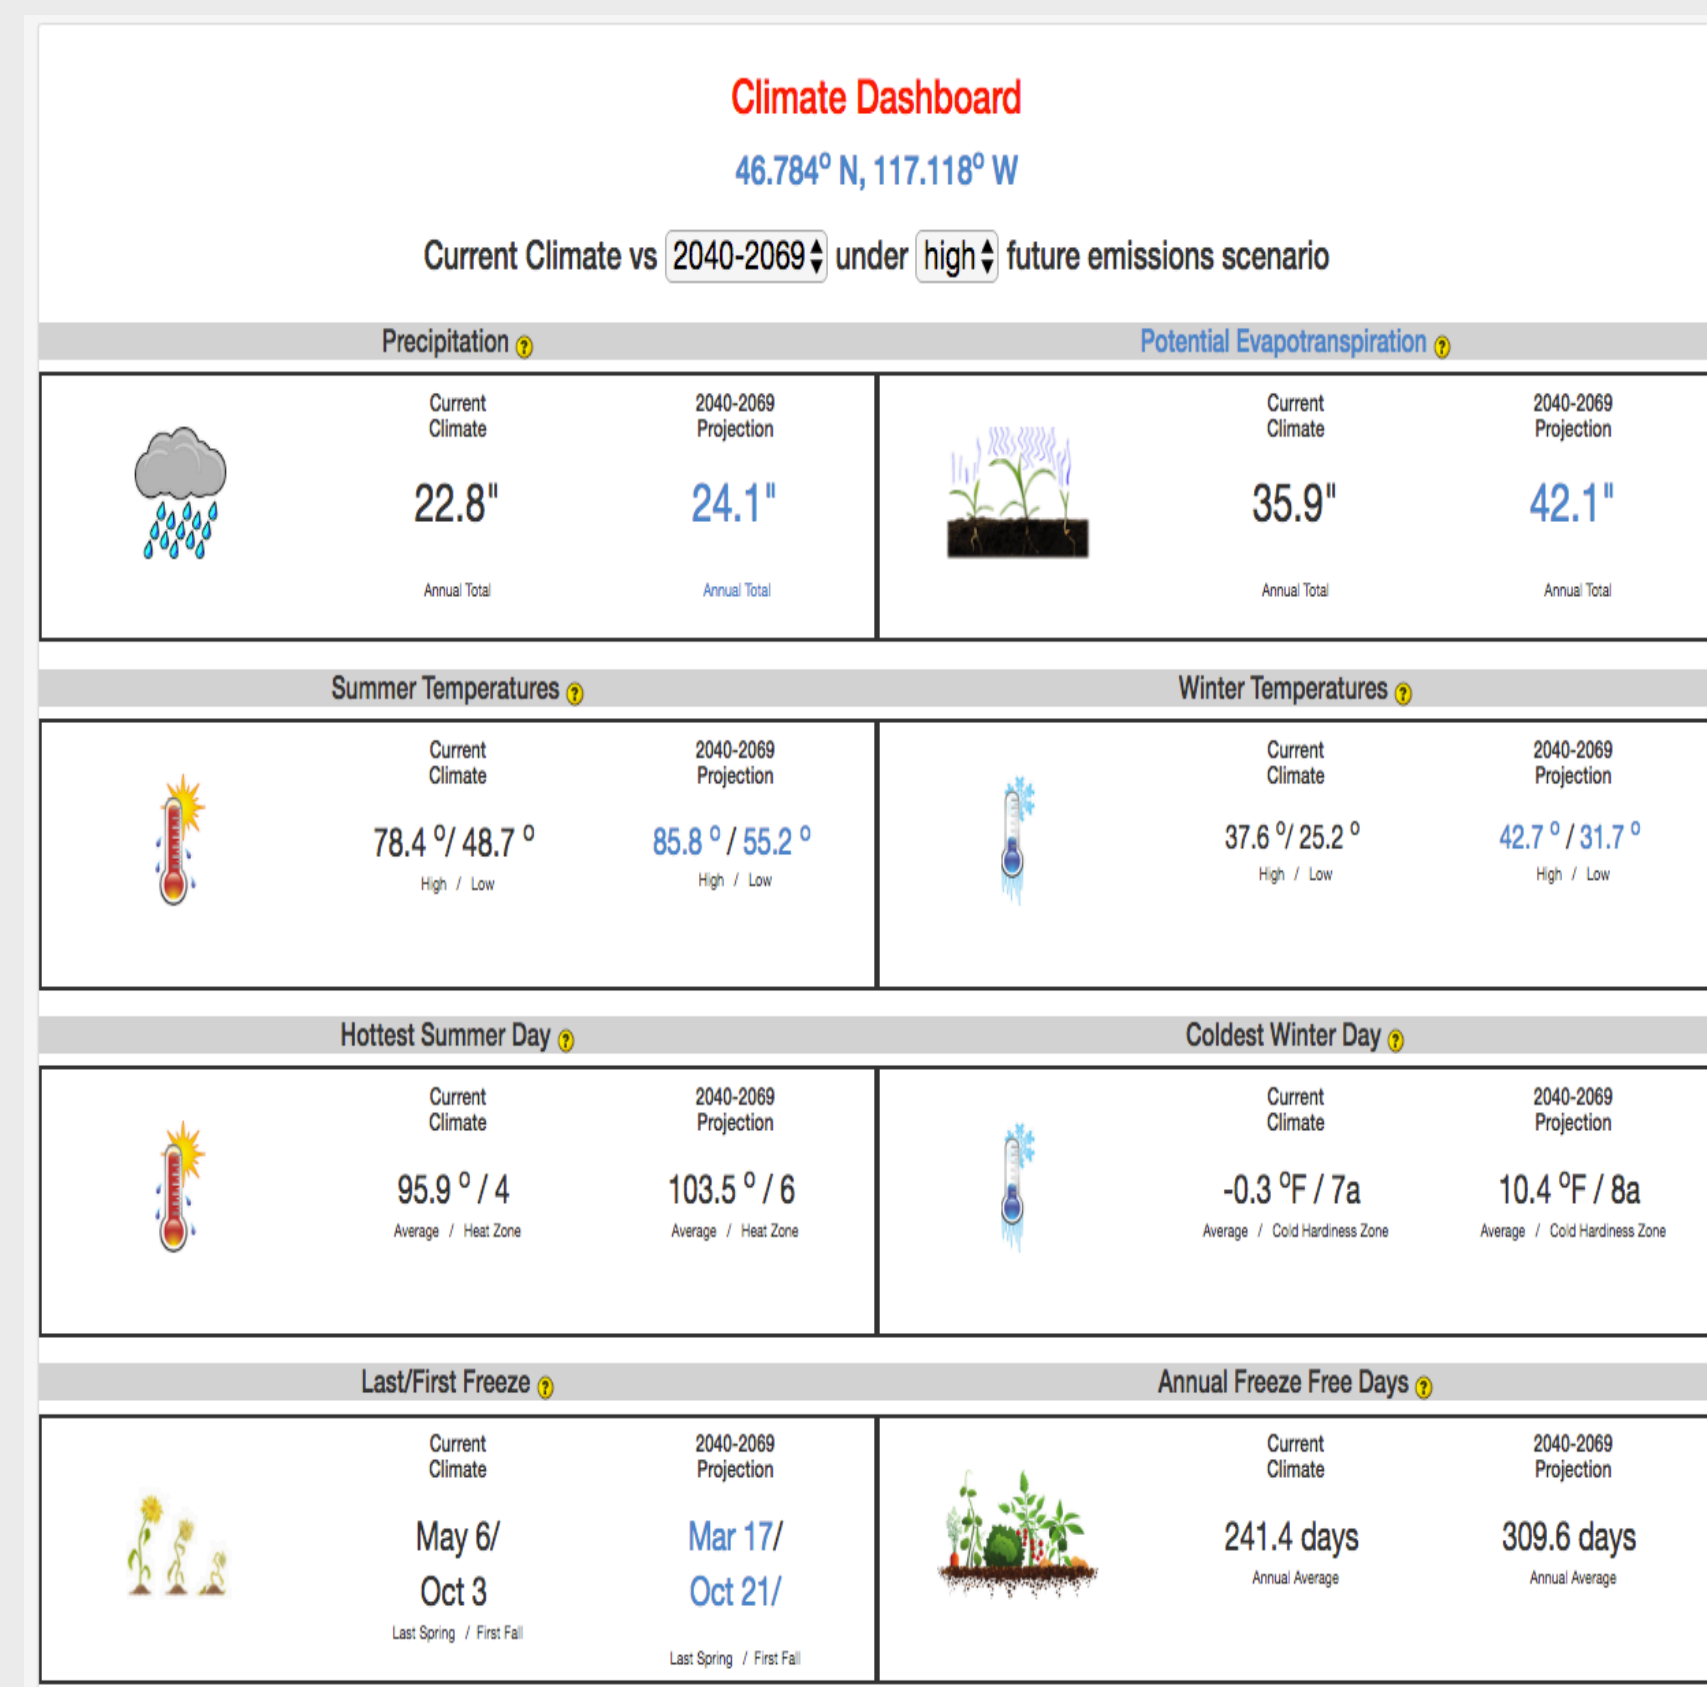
Climate Dashboard

46.784° N, 117.118° W

Current Climate vs 2040-2069 under high future emissions scenario

Precipitation ?

Current Climate
22.8"
Annual Total

2040-2069 Projection
24.1"
Annual Total

Potential Evapotranspiration ?

Current Climate
35.9"
Annual Total

2040-2069 Projection
42.1"
Annual Total

Summer Temperatures ?

Current Climate
78.4 °/ 48.7 °
High / Low

2040-2069 Projection
85.8 ° / 55.2 °
High / Low

Winter Temperatures ?

Current Climate
37.6 °/ 25.2 °
High / Low

2040-2069 Projection
42.7 ° / 31.7 °
High / Low

Hottest Summer Day ?

Current Climate
95.9 ° / 4
Average / Heat Zone

2040-2069 Projection
103.5 ° / 6
Average / Heat Zone

Coldest Winter Day ?

Current Climate
-0.3 °F / 7a
Average / Cold Hardiness Zone

2040-2069 Projection
10.4 °F / 8a
Average / Cold Hardiness Zone

Last/First Freeze ?

Current Climate
May 6/ Oct 3
Last Spring / First Fall

2040-2069 Projection
Mar 17/ Oct 21/
Last Spring / First Fall

Annual Freeze Free Days ?

Current Climate
241.4 days
Annual Average

2040-2069 Projection
309.6 days
Annual Average